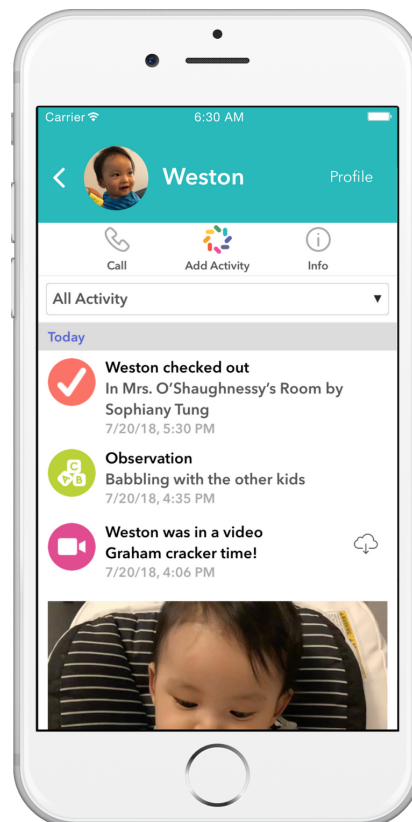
Carrier
6:30 AM

Weston
Profile

Call
Add Activity
Info

All Activity

Today

Weston checked out
In Mrs. O'Shaughnessy's Room by Sophiany Tung
7/20/18, 5:30 PM

Observation
Babbling with the other kids
7/20/18, 4:35 PM

Weston was in a video
Graham cracker time!
7/20/18, 4:06 PM